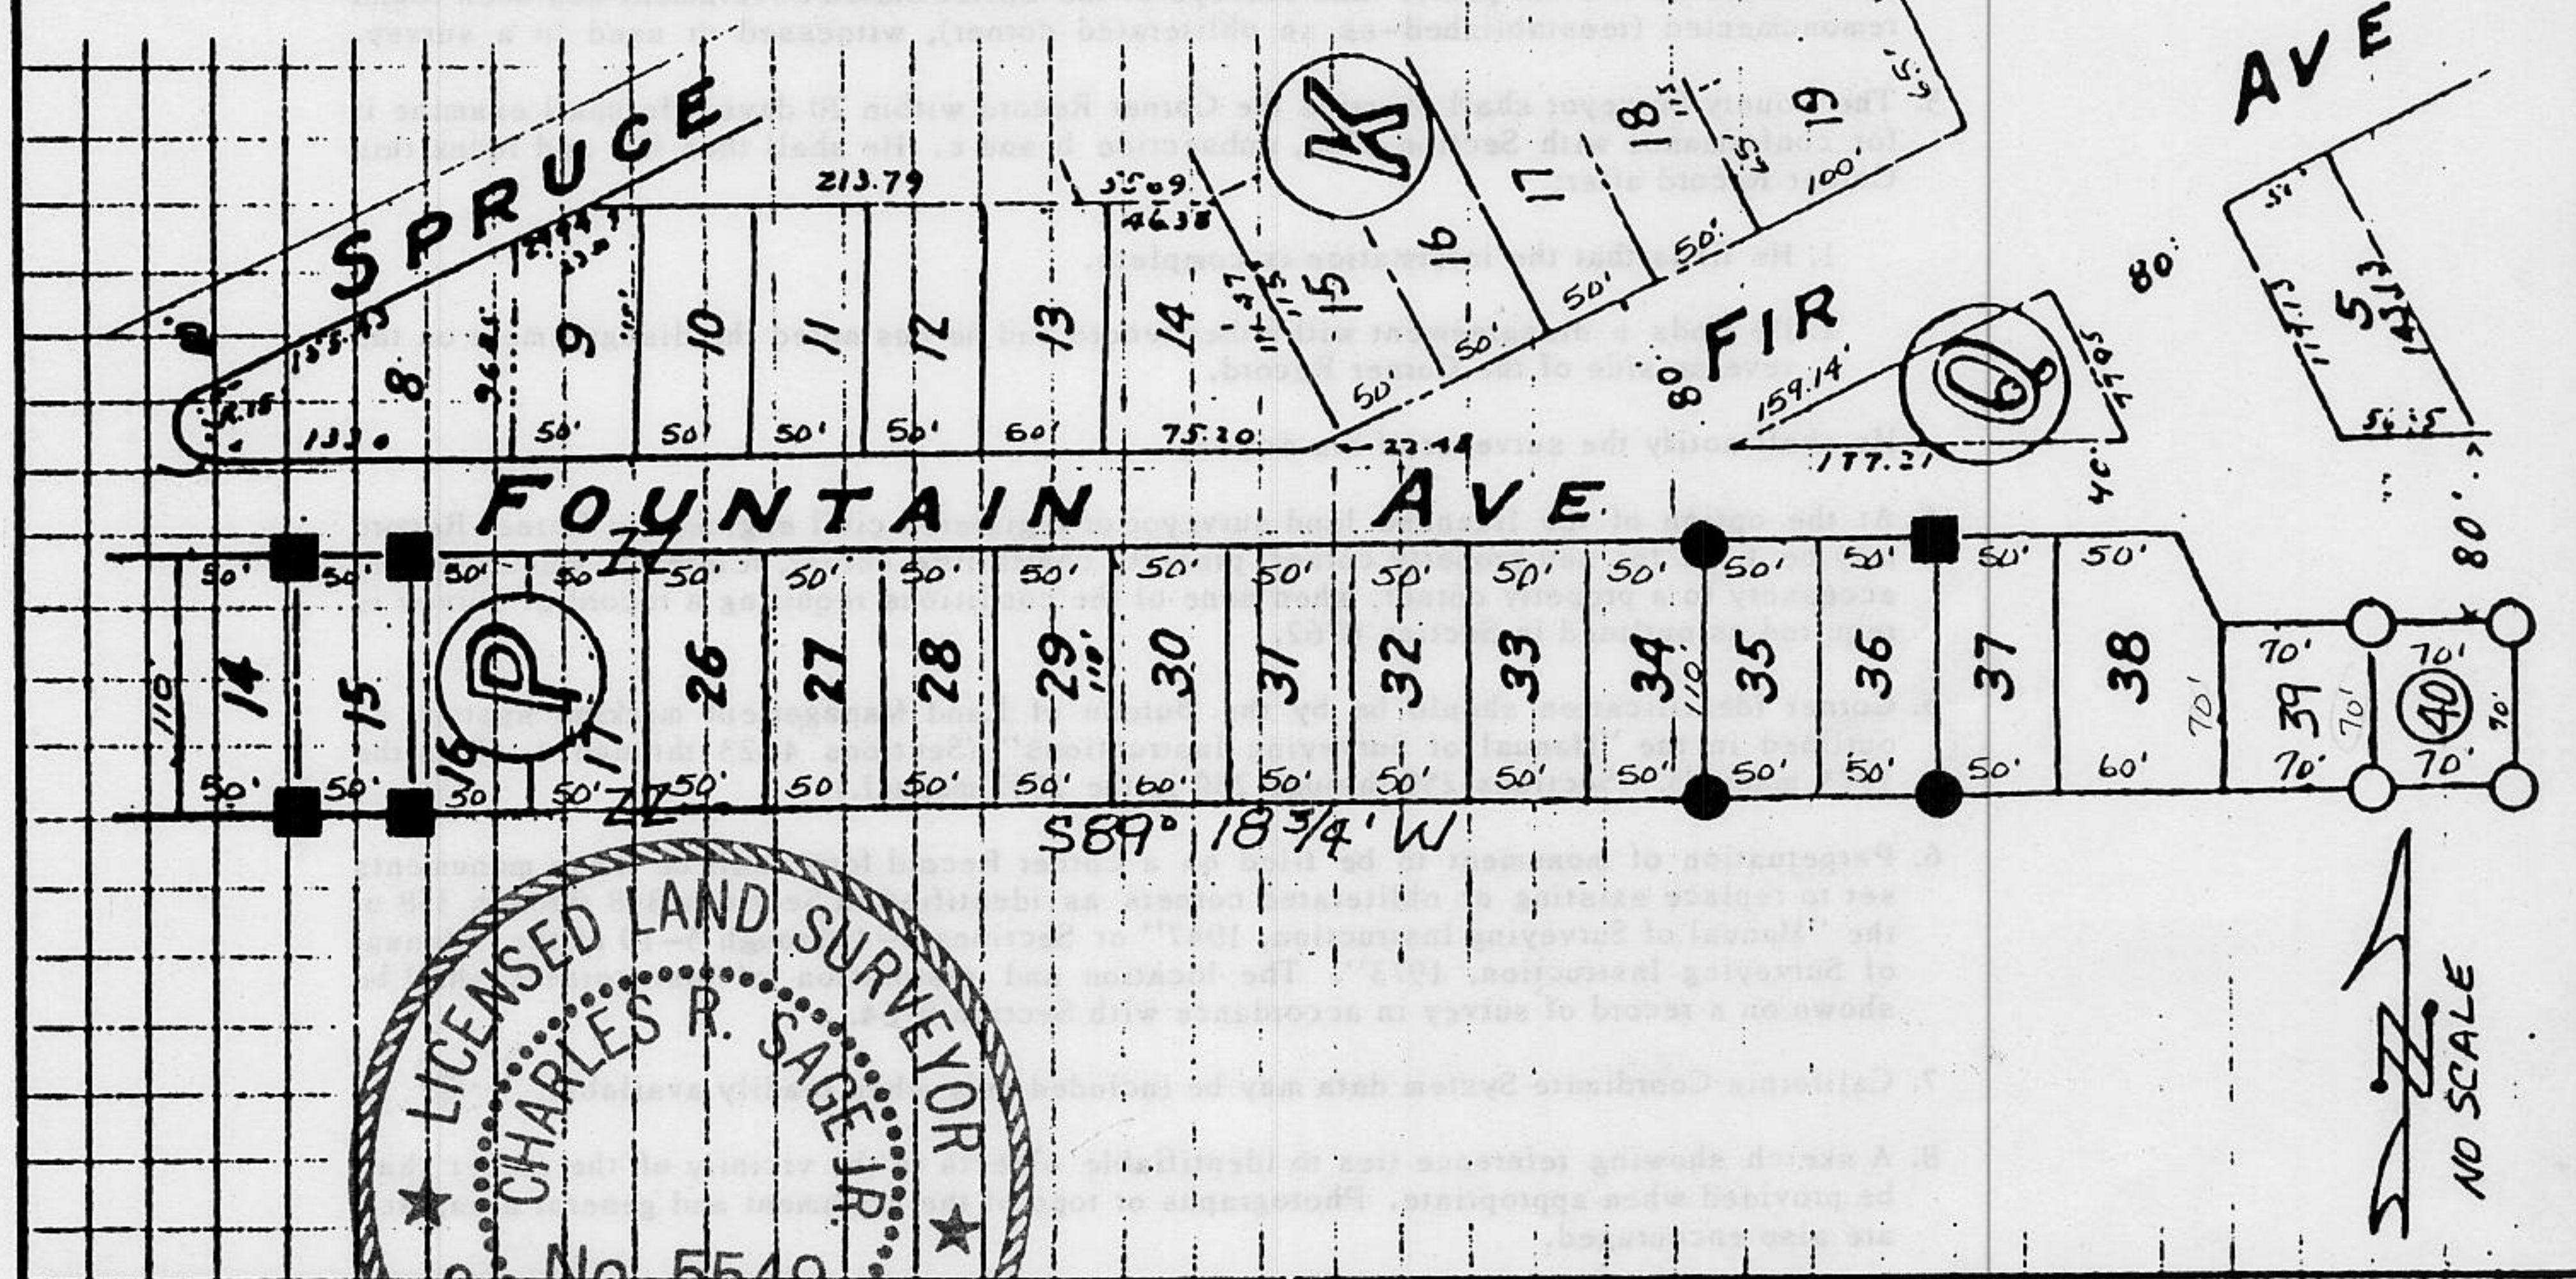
AVE

SPRUCE

213.79

55.09
46.38

K

19

18

17

16

15

14

13

12

11

10

9

8

100'

50'

50'

50'

50'

50'

50'

50'

50'

60'

75.20

133

FIR

80'

159.14

Q

177.21

80'

5

FOUNTAIN AVE

50'

50'

50'

50'

50'

50'

50'

50'

50'

50'

50'

50'

50'

50'

50'

50'

50'

14

15

16

P

17

26

27

28

29

30

31

32

33

34

35

36

37

38

39

40

110

70'

70'

70'

70'

70'

70'

60'

50'

50'

S89° 18 3/4' W

80'

LICENSED LAND SURVEYOR
CHARLES R. SAGE JR.
No. 5549

NO SCALE

N

5. The County Surveyor shall examine the Corner Record within 20 days...

1. He finds that the information is complete.

2. He finds a disagreement with the record and notes on the reverse side of the Corner Record.

He shall notify the surveyor...

6. Perpetuation of monument to be filed on a Corner Record...

the "Manual of Surveying Instruction, 1947" or Sections... of Surveying Instruction, 1973". The location and description... shown on a record of survey in accordance with Section...

7. California Coordinate System data may be included when readily available.

8. A sketch showing reference ties to identifiable objects in the vicinity of the corner may be provided when appropriate. Photographs or topography of the monument and general vicinity are also encouraged.